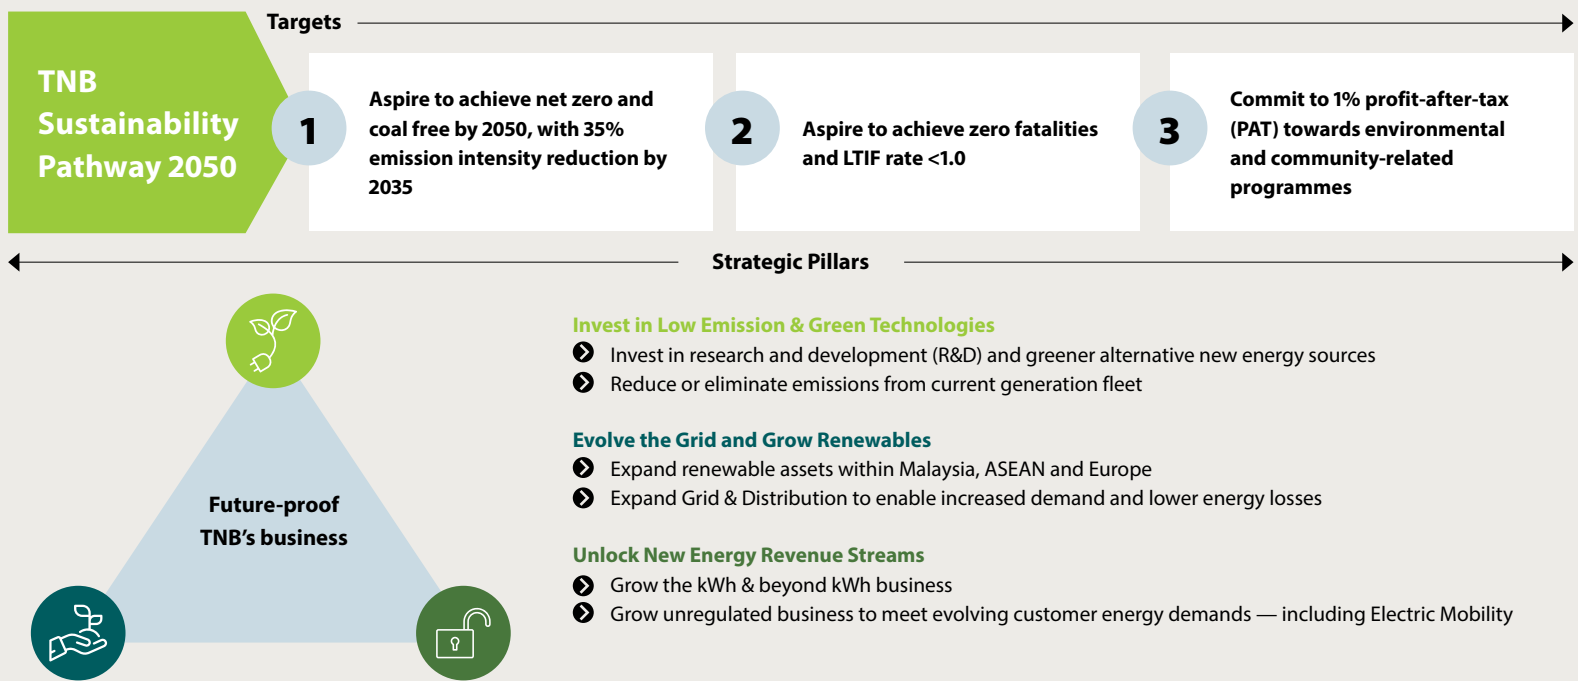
TNB Sustainability Pathway 2050

Targets

1
Aspire to achieve net zero and coal free by 2050, with 35% emission intensity reduction by 2035

2
Aspire to achieve zero fatalities and LTIF rate <1.0

3
Commit to 1% profit-after-tax (PAT) towards environmental and community-related programmes

Strategic Pillars

Future-proof TNB's business

Invest in Low Emission & Green Technologies
Invest in research and development (R&D) and greener alternative new energy sources
Reduce or eliminate emissions from current generation fleet

Evolve the Grid and Grow Renewables
Expand renewable assets within Malaysia, ASEAN and Europe
Expand Grid & Distribution to enable increased demand and lower energy losses

Unlock New Energy Revenue Streams
Grow the kWh & beyond kWh business
Grow unregulated business to meet evolving customer energy demands — including Electric Mobility